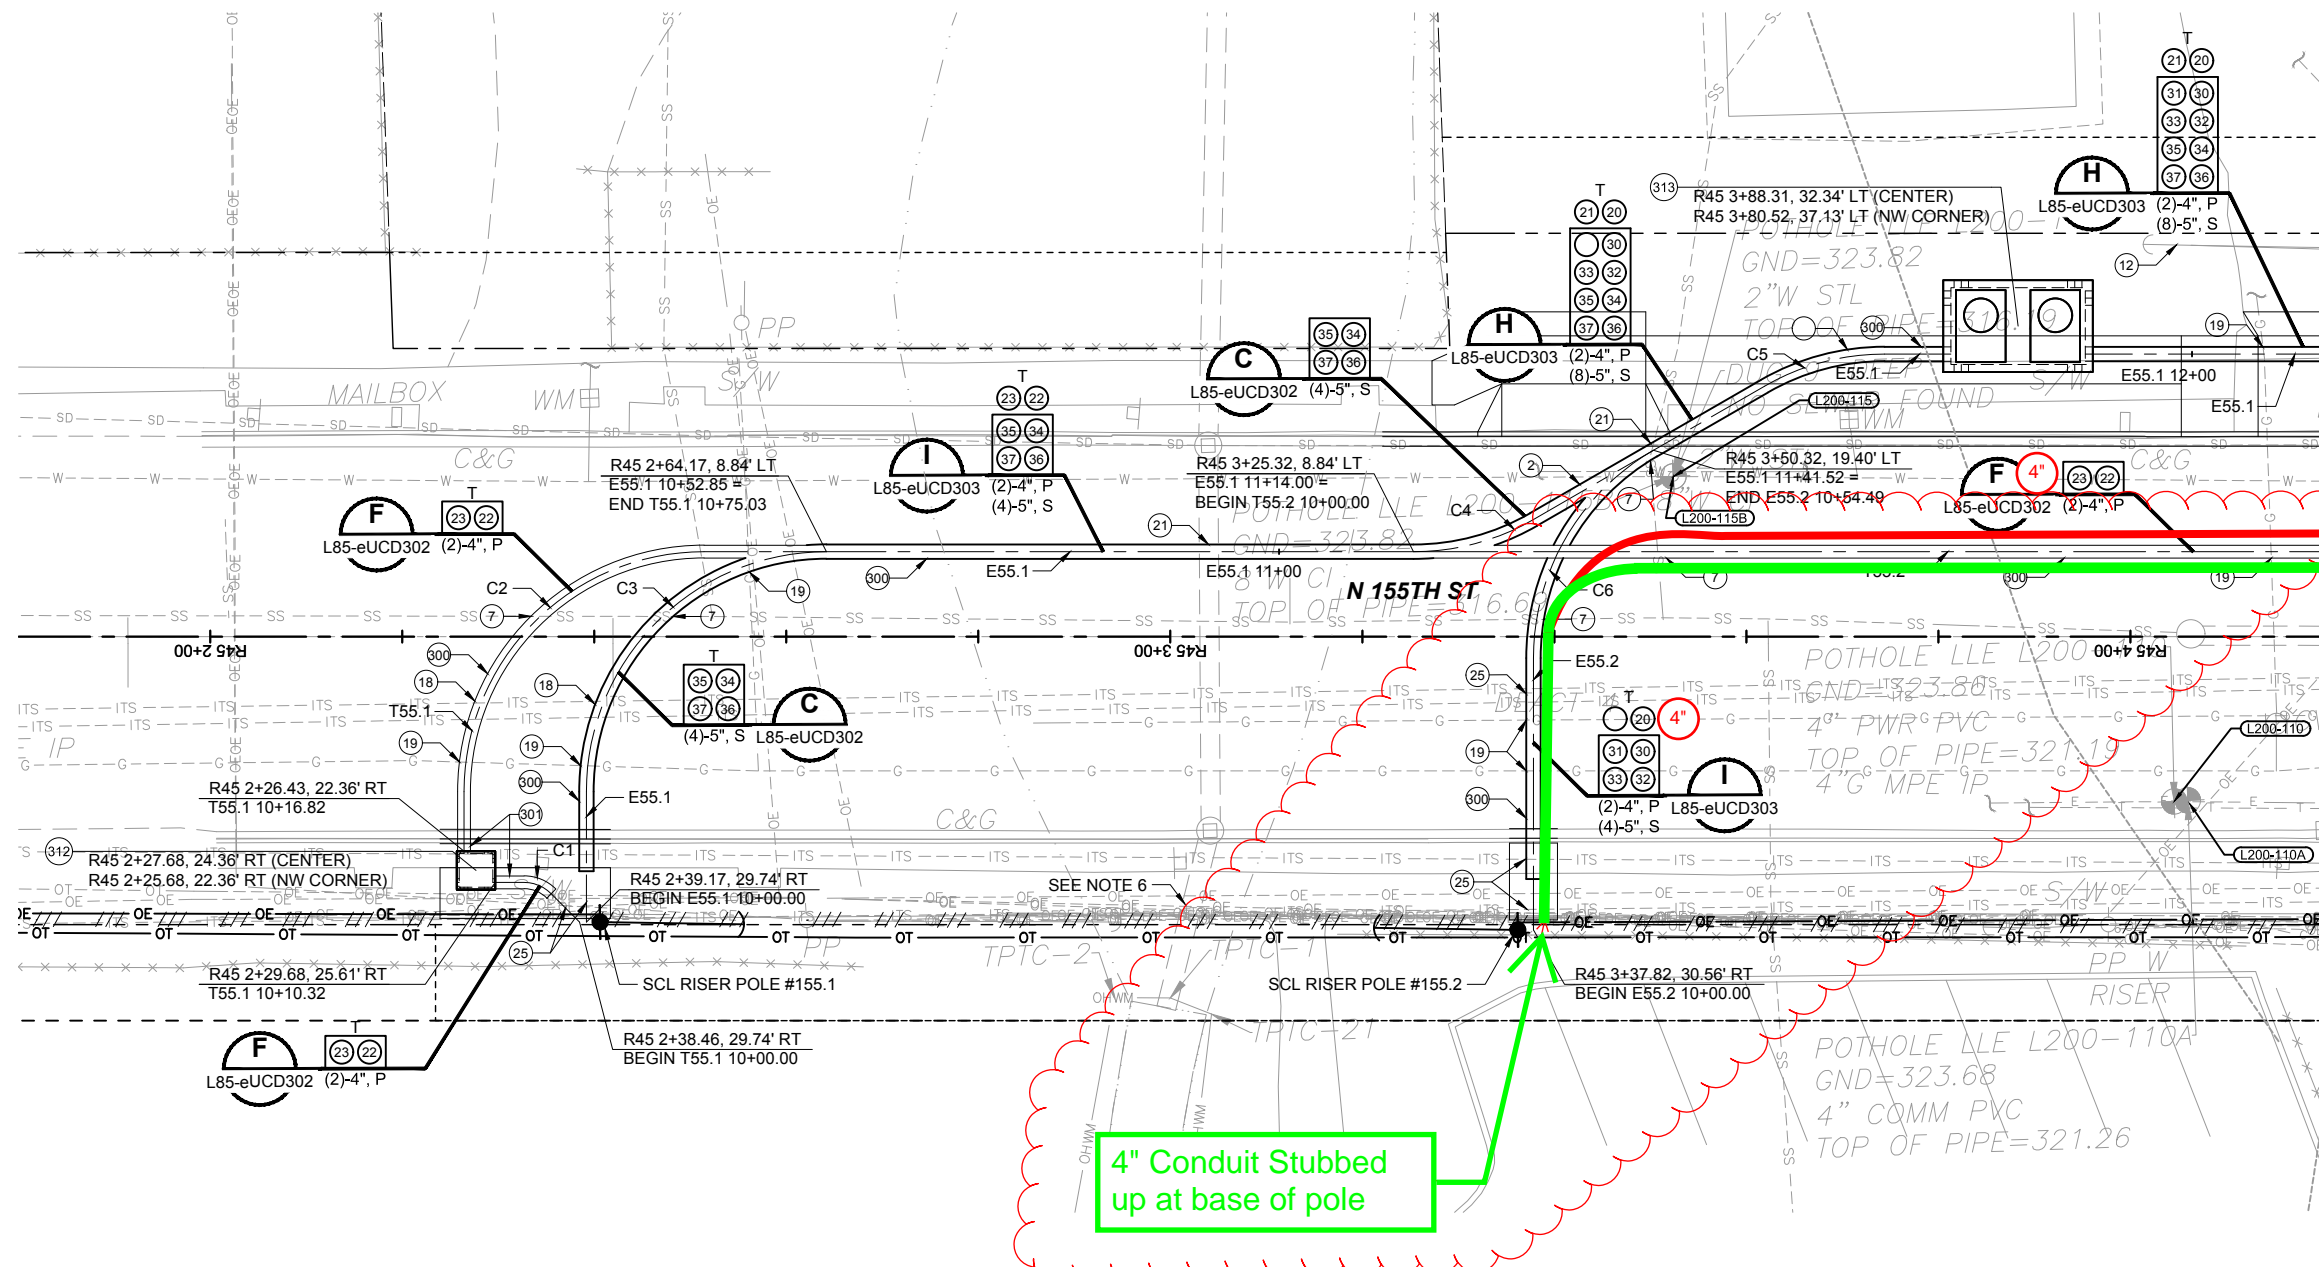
T
21 20
31 30
33 32
35 34
37 36
H
L85-eUCD303 (2)-4", P
(8)-5", S

313
R45 3+88.31, 32.34' LT (CENTER)
R45 3+80.52, 37.13' LT (NW CORNER)
POTHOLE LLE L200-1
GND=323.82
2"W STL
TOP OF PIPE=316.9
12
19

T
21 20
30
33 32
35 34
37 36
H
L85-eUCD303 (2)-4", P
(8)-5", S
C5
300
E55.1
E55.1 12+00
E55.1
L200-115
FOUND
S/W
WM

35 34
37 36
C
L85-eUCD302 (4)-5", S

PP
S/W
MAILBOX
WM
C&G

T
23 22
35 34
37 36
I
L85-eUCD303 (2)-4", P
(4)-5", S

21
2
R45 3+50.32, 19.40' LT
E55.1 11+41.52 =
END E55.2 10+54.49
L200-115B
7

F 4"
23 22
L85-eUCD302 (2)-4", P
C&G

R45 2+64.17, 8.84' LT
E55.1 10+52.85 =
END T55.1 10+75.03

R45 3+25.32, 8.84' LT
E55.1 11+14.00 =
BEGIN T55.2 10+00.00
POTHOLE LLE L200
GND=323.82
C4

T
F
23 22
L85-eUCD302 (2)-4", P

C2
7
C3
7
19
300
E55.1
21
E55.1 11+00
8"W CI
N 155TH ST
TOP OF PIPE=316.6
C6
7
300
19
T55.2

R45 2+00
R45 3+00
R45 4+00

300
18
T55.1
19
18
19
300
T
35 34
37 36
(4)-5", S
C
L85-eUCD302
E55.1
301
IP

E55.2
25
POTHOLE LLE L200
GND=323.80
4" PWR PVC
TOP OF PIPE=321.19
4"G MPE IP
L200-110
T
20 4"
31 30
33 32
I
19
300
(2)-4", P L85-eUCD303
(4)-5", S
L200-110A

R45 2+26.43, 22.36' RT
T55.1 10+16.82
312
R45 2+27.68, 24.36' RT (CENTER)
R45 2+25.68, 22.36' RT (NW CORNER)
C1
C&G
R45 2+39.17, 29.74' RT
BEGIN E55.1 10+00.00
SEE NOTE 6
25
25
S/W

R45 2+29.68, 25.61' RT
T55.1 10+10.32
SCL RISER POLE #155.1
PP
TPTC-2
TPTC-1
SCL RISER POLE #155.2
R45 3+37.82, 30.56' RT
BEGIN E55.2 10+00.00
PP W
RISER
TPTC-21

R45 2+38.46, 29.74' RT
BEGIN T55.1 10+00.00

T
F
23 22
L85-eUCD302 (2)-4", P

POTHOLE LLE L200-110A
GND=323.68
4" COMM PVC
TOP OF PIPE=321.26

4" Conduit Stubbed up at base of pole